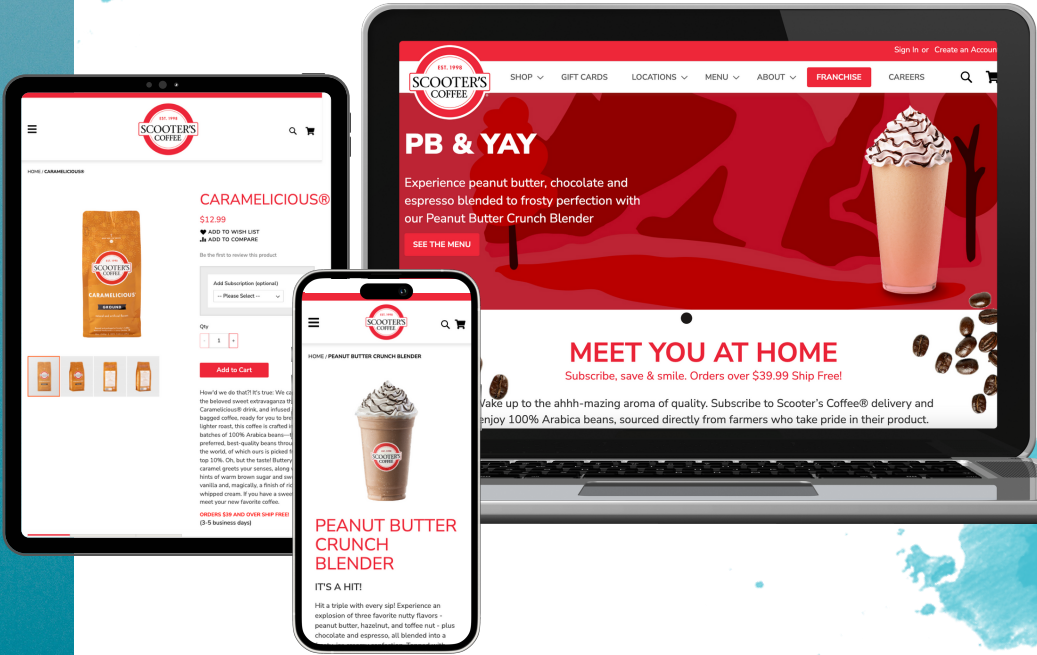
Sign In or Create an Accoun

EST. 1998
SCOOTER'S
COFFEE

SHOP GIFT CARDS LOCATIONS MENU ABOUT FRANCHISE CAREERS

PB & YAY

Experience peanut butter, chocolate and espresso blended to frosty perfection with our Peanut Butter Crunch Blender

SEE THE MENU

MEET YOU AT HOME

Subscribe, save & smile. Orders over $39.99 Ship Free!

Wake up to the ahhh-mazing aroma of quality. Subscribe to Scooter's Coffee® delivery and enjoy 100% Arabica beans, sourced directly from farmers who take pride in their product.

EST. 1998
SCOOTER'S
COFFEE

HOME / CARAMELICIOUS®

CARAMELICIOUS®

$12.99

ADD TO WISH LIST
ADD TO COMPARE

Be the first to review this product

Add Subscription (optional)

-- Please Select --

Qty

- 1 +

Add to Cart

SCOOTER'S COFFEE
CARAMELICIOUS®
GROUND

How'd we do that?! It's true: We ca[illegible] the beloved sweet extravaganza th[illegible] Caramelicious® drink, and infused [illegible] bagged coffee, ready for you to bre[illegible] lighter roast, this coffee is crafted i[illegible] batches of 100% Arabica beans—t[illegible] preferred, best-quality beans throu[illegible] the world, of which ours is picked f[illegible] top 10%. Oh, but the taste! Buttery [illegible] caramel greets your senses, along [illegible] hints of warm brown sugar and sw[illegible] vanilla and, magically, a finish of ric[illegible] whipped cream. If you have a swee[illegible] meet your new favorite coffee.

ORDERS $39 AND OVER SHIP FREE!
(3-5 business days)

EST. 1998
SCOOTER'S
COFFEE

HOME / PEANUT BUTTER CRUNCH BLENDER

SCOOTER'S COFFEE

PEANUT BUTTER CRUNCH BLENDER

IT'S A HIT!

Hit a triple with every sip! Experience an explosion of three favorite nutty flavors - peanut butter, hazelnut, and toffee nut - plus chocolate and espresso, all blended into a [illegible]